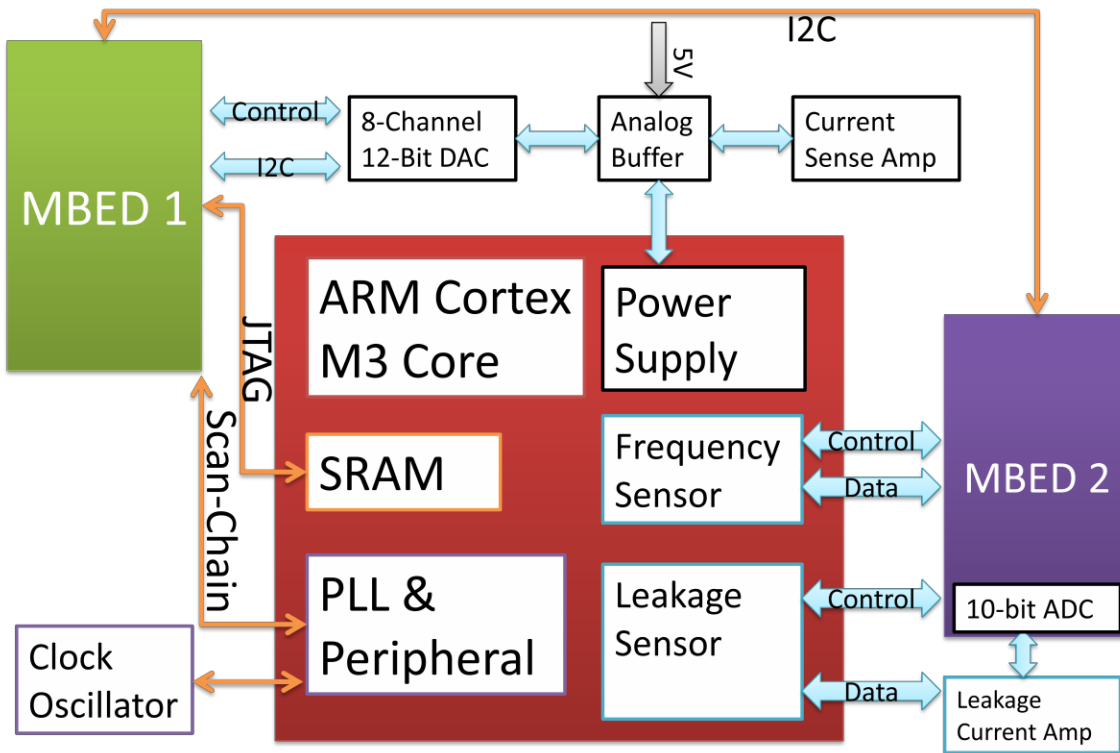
I2C

5V

MBED 1

Control

I2C

8-Channel 12-Bit DAC

Analog Buffer

Current Sense Amp

JTAG

Scan-Chain

ARM Cortex M3 Core

Power Supply

SRAM

Frequency Sensor

Control

Data

MBED 2

PLL & Peripheral

Leakage Sensor

Control

10-bit ADC

Data

Clock Oscillator

Leakage Current Amp